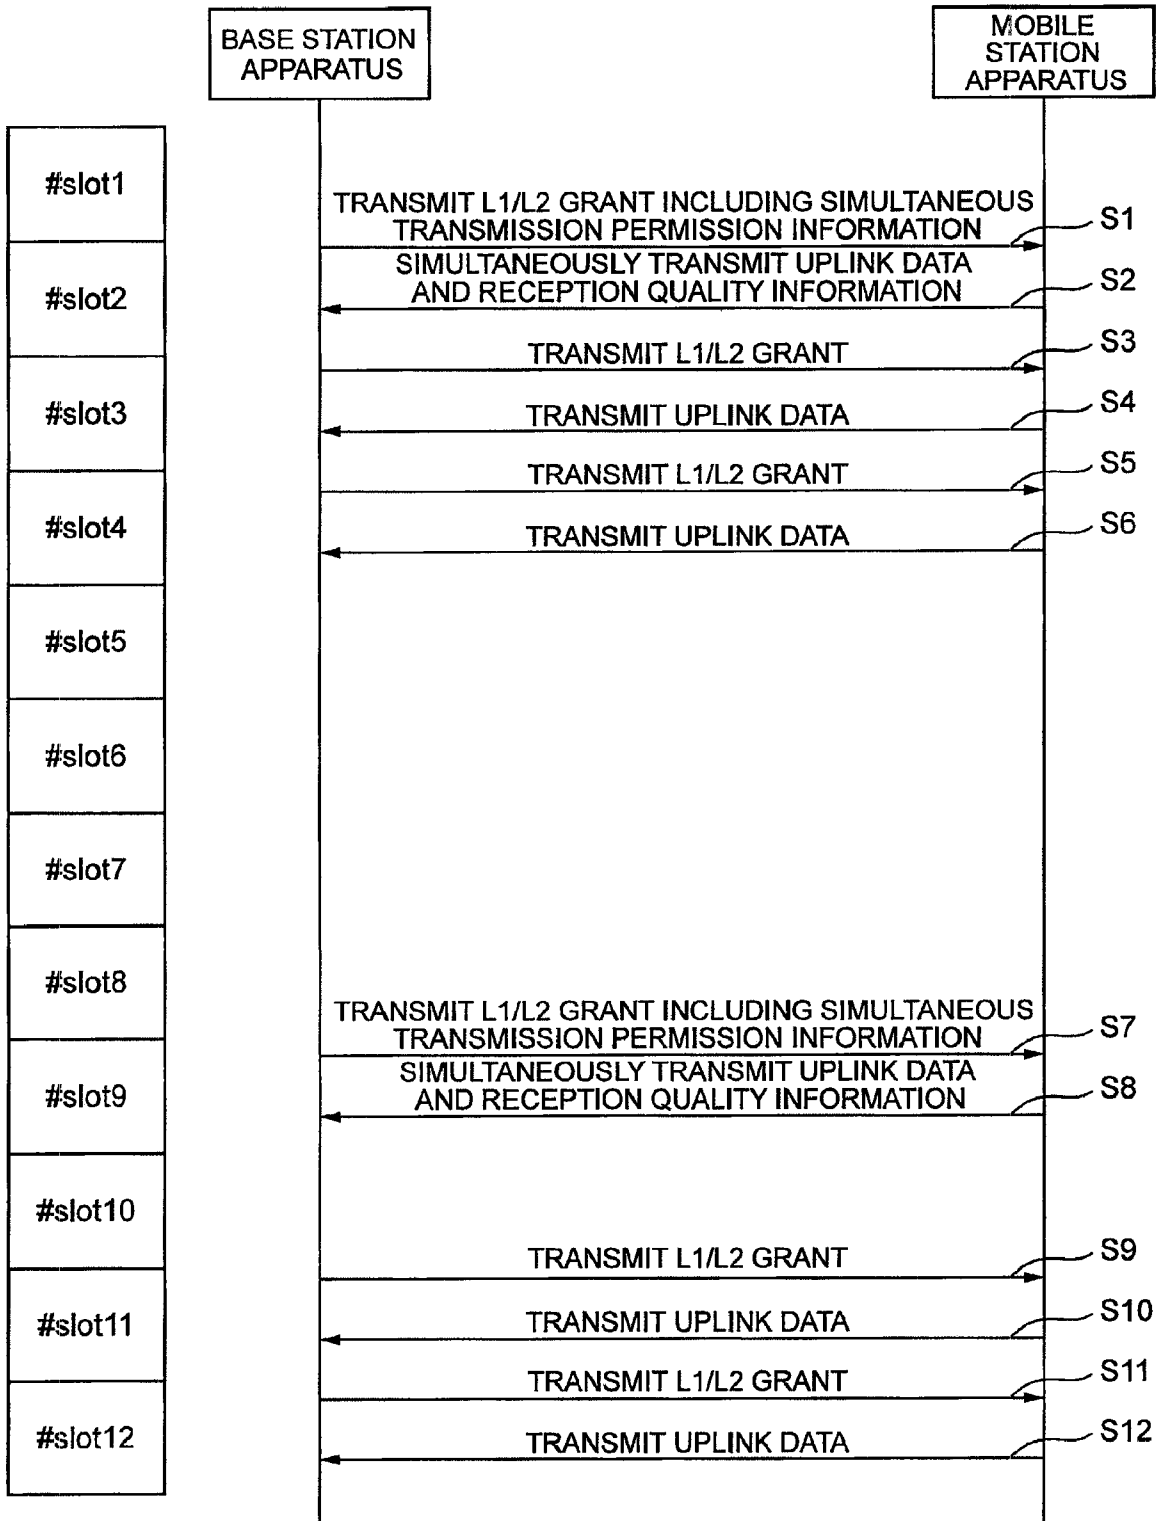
BASE STATION APPARATUS

MOBILE STATION APPARATUS

#slot1

#slot2

#slot3

#slot4

#slot5

#slot6

#slot7

#slot8

#slot9

#slot10

#slot11

#slot12

TRANSMIT L1/L2 GRANT INCLUDING SIMULTANEOUS TRANSMISSION PERMISSION INFORMATION

S1

SIMULTANEOUSLY TRANSMIT UPLINK DATA AND RECEPTION QUALITY INFORMATION

S2

TRANSMIT L1/L2 GRANT

S3

TRANSMIT UPLINK DATA

S4

TRANSMIT L1/L2 GRANT

S5

TRANSMIT UPLINK DATA

S6

TRANSMIT L1/L2 GRANT INCLUDING SIMULTANEOUS TRANSMISSION PERMISSION INFORMATION

S7

SIMULTANEOUSLY TRANSMIT UPLINK DATA AND RECEPTION QUALITY INFORMATION

S8

TRANSMIT L1/L2 GRANT

S9

TRANSMIT UPLINK DATA

S10

TRANSMIT L1/L2 GRANT

S11

TRANSMIT UPLINK DATA

S12